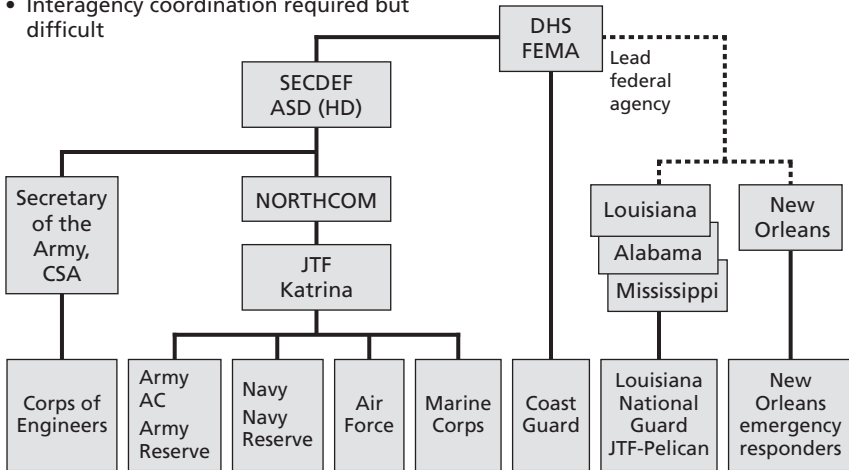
• Interagency coordination required but difficult

DHS
FEMA

Lead federal agency

SECDEF
ASD (HD)

Secretary of the Army, CSA

NORTHCOM

JTF
Katrina

Louisiana

Alabama

Mississippi

New Orleans

Corps of Engineers

Army AC
Army Reserve

Navy
Navy Reserve

Air Force

Marine Corps

Coast Guard

Louisiana National Guard JTF-Pelican

New Orleans emergency responders